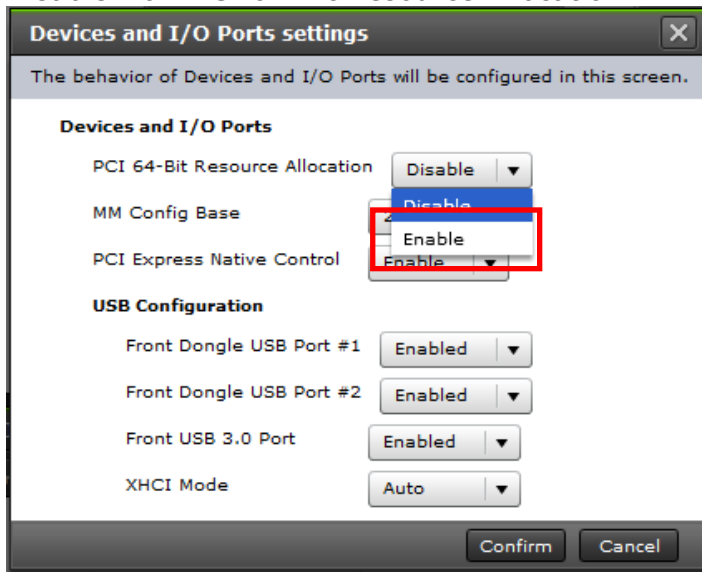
Devices and I/O Ports settings

The behavior of Devices and I/O Ports will be configured in this screen.

Devices and I/O Ports

PCI 64-Bit Resource Allocation Disable

Disable

Enable

MM Config Base

PCI Express Native Control Enable

USB Configuration

Front Dongle USB Port #1 Enabled

Front Dongle USB Port #2 Enabled

Front USB 3.0 Port Enabled

XHCI Mode Auto

Confirm Cancel